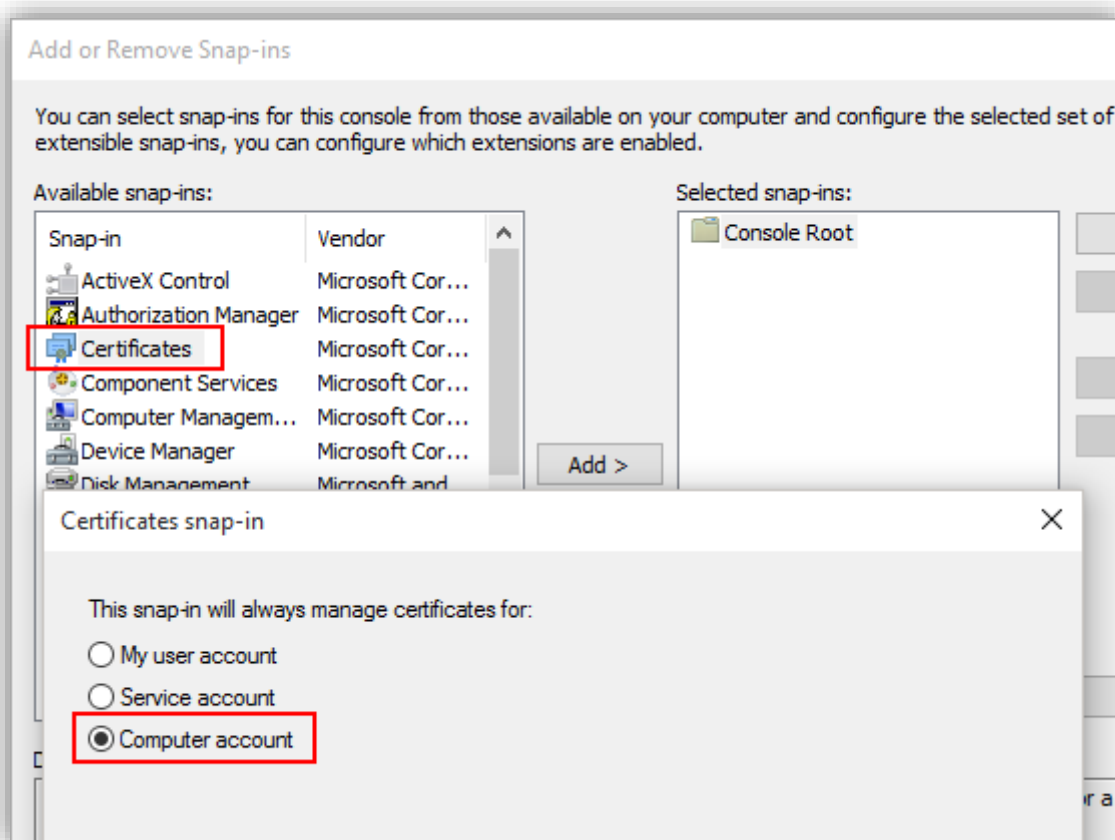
Add or Remove Snap-ins

You can select snap-ins for this console from those available on your computer and configure the selected set of extensible snap-ins, you can configure which extensions are enabled.

Available snap-ins:

| Snap-in | Vendor |
|---|---|
| ActiveX Control | Microsoft Cor... |
| Authorization Manager | Microsoft Cor... |
| Certificates | Microsoft Cor... |
| Component Services | Microsoft Cor... |
| Computer Managem... | Microsoft Cor... |
| Device Manager | Microsoft Cor... |
| Disk Management | Microsoft and |

Add >

Selected snap-ins:

Console Root

Certificates snap-in

This snap-in will always manage certificates for:

My user account

Service account

Computer account

D

r a